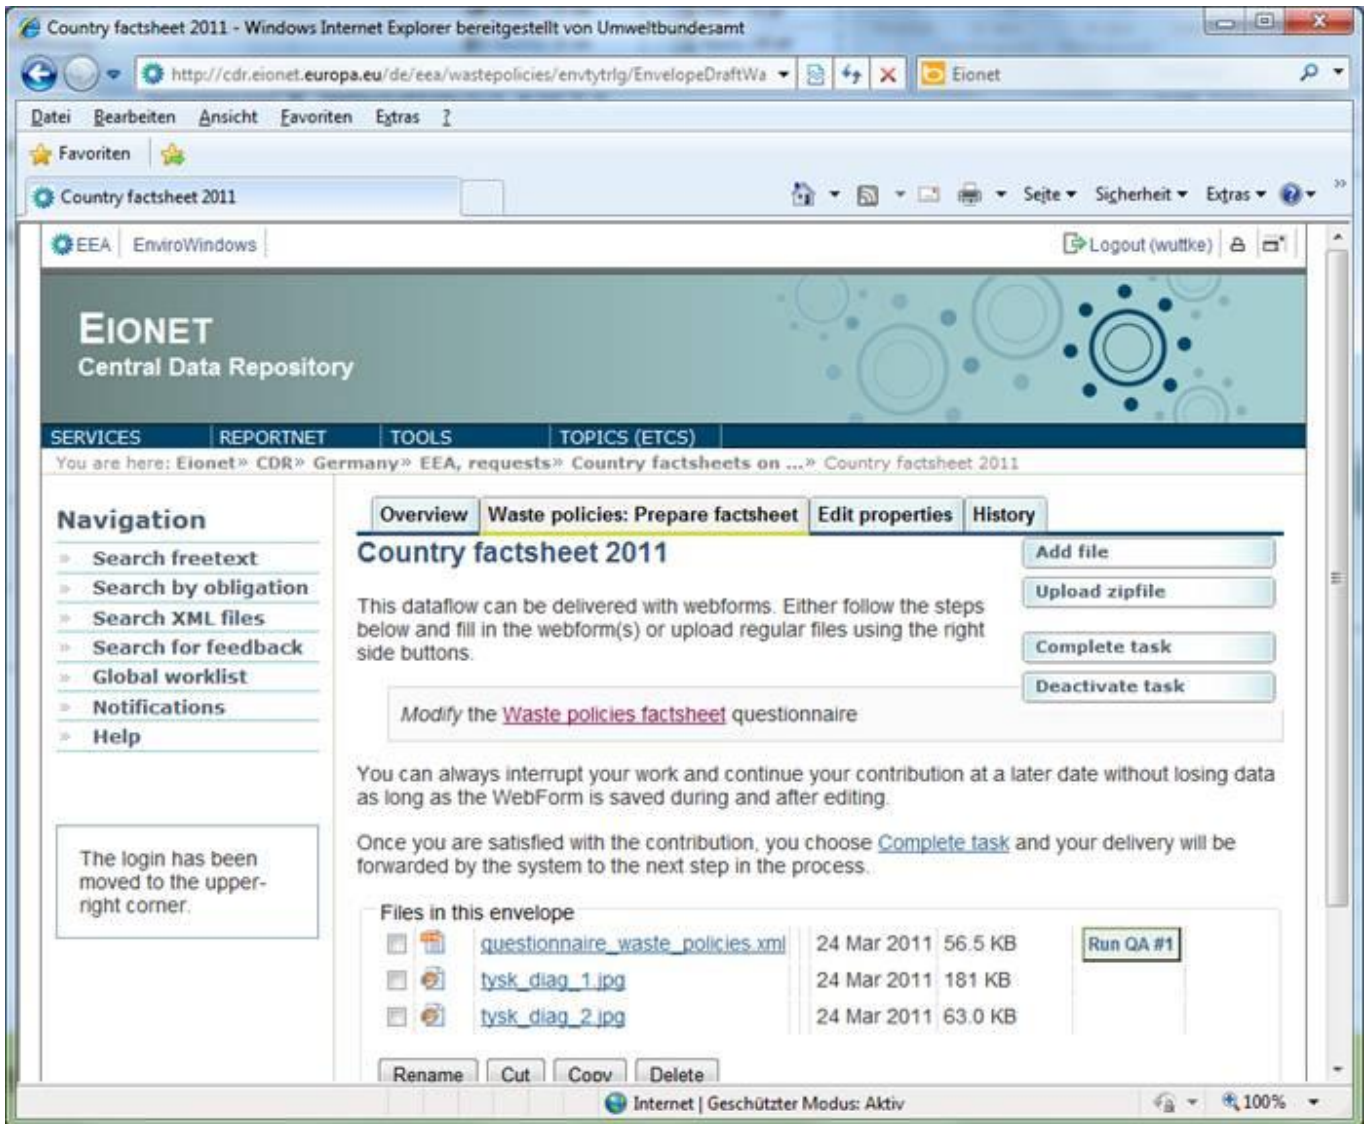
Country factsheet 2011 - Windows Internet Explorer bereitgestellt von Umweltbundesamt

http://cdr.eionet.europa.eu/de/eea/wastepolicies/envtytrlg/EnvelopeDraftWa

Eionet

Datei Bearbeiten Ansicht Favoriten Extras ?

Favoriten

Country factsheet 2011

Seite Sicherheit Extras

EEA EnviroWindows

Logout (wuttke)

EIONET
Central Data Repository

SERVICES REPORTNET TOOLS TOPICS (ETCS)

You are here: Eionet» CDR» Germany» EEA, requests» Country factsheets on ...» Country factsheet 2011

Navigation
Search freetext
Search by obligation
Search XML files
Search for feedback
Global worklist
Notifications
Help

The login has been moved to the upper-right corner.

Overview | Waste policies: Prepare factsheet | Edit properties | History

Country factsheet 2011

Add file
Upload zipfile
Complete task
Deactivate task

This dataflow can be delivered with webforms. Either follow the steps below and fill in the webform(s) or upload regular files using the right side buttons.

Modify the Waste policies factsheet questionnaire

You can always interrupt your work and continue your contribution at a later date without losing data as long as the WebForm is saved during and after editing.

Once you are satisfied with the contribution, you choose Complete task and your delivery will be forwarded by the system to the next step in the process.

Files in this envelope

| questionnaire_waste_policies.xml | 24 Mar 2011 | 56.5 KB | Run QA #1 |
|---|---|---|---|
| tysk_diag_1.jpg | 24 Mar 2011 | 181 KB | |
| tysk_diag_2.jpg | 24 Mar 2011 | 63.0 KB | |

Rename Cut Copy Delete

Internet | Geschützter Modus: Aktiv

100%